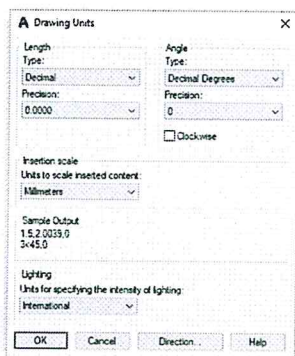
Drawing Units

Length
Type:
Decimal
Precision:
0.0000

Angle
Type:
Decimal Degrees
Precision:
0

Clockwise

Insertion scale
Units to scale inserted content:
Millimeters

Sample Output
1.5,2.0039,0
3<45,0

Lighting
Units for specifying the intensity of lighting:
International

OK
Cancel
Direction...
Help